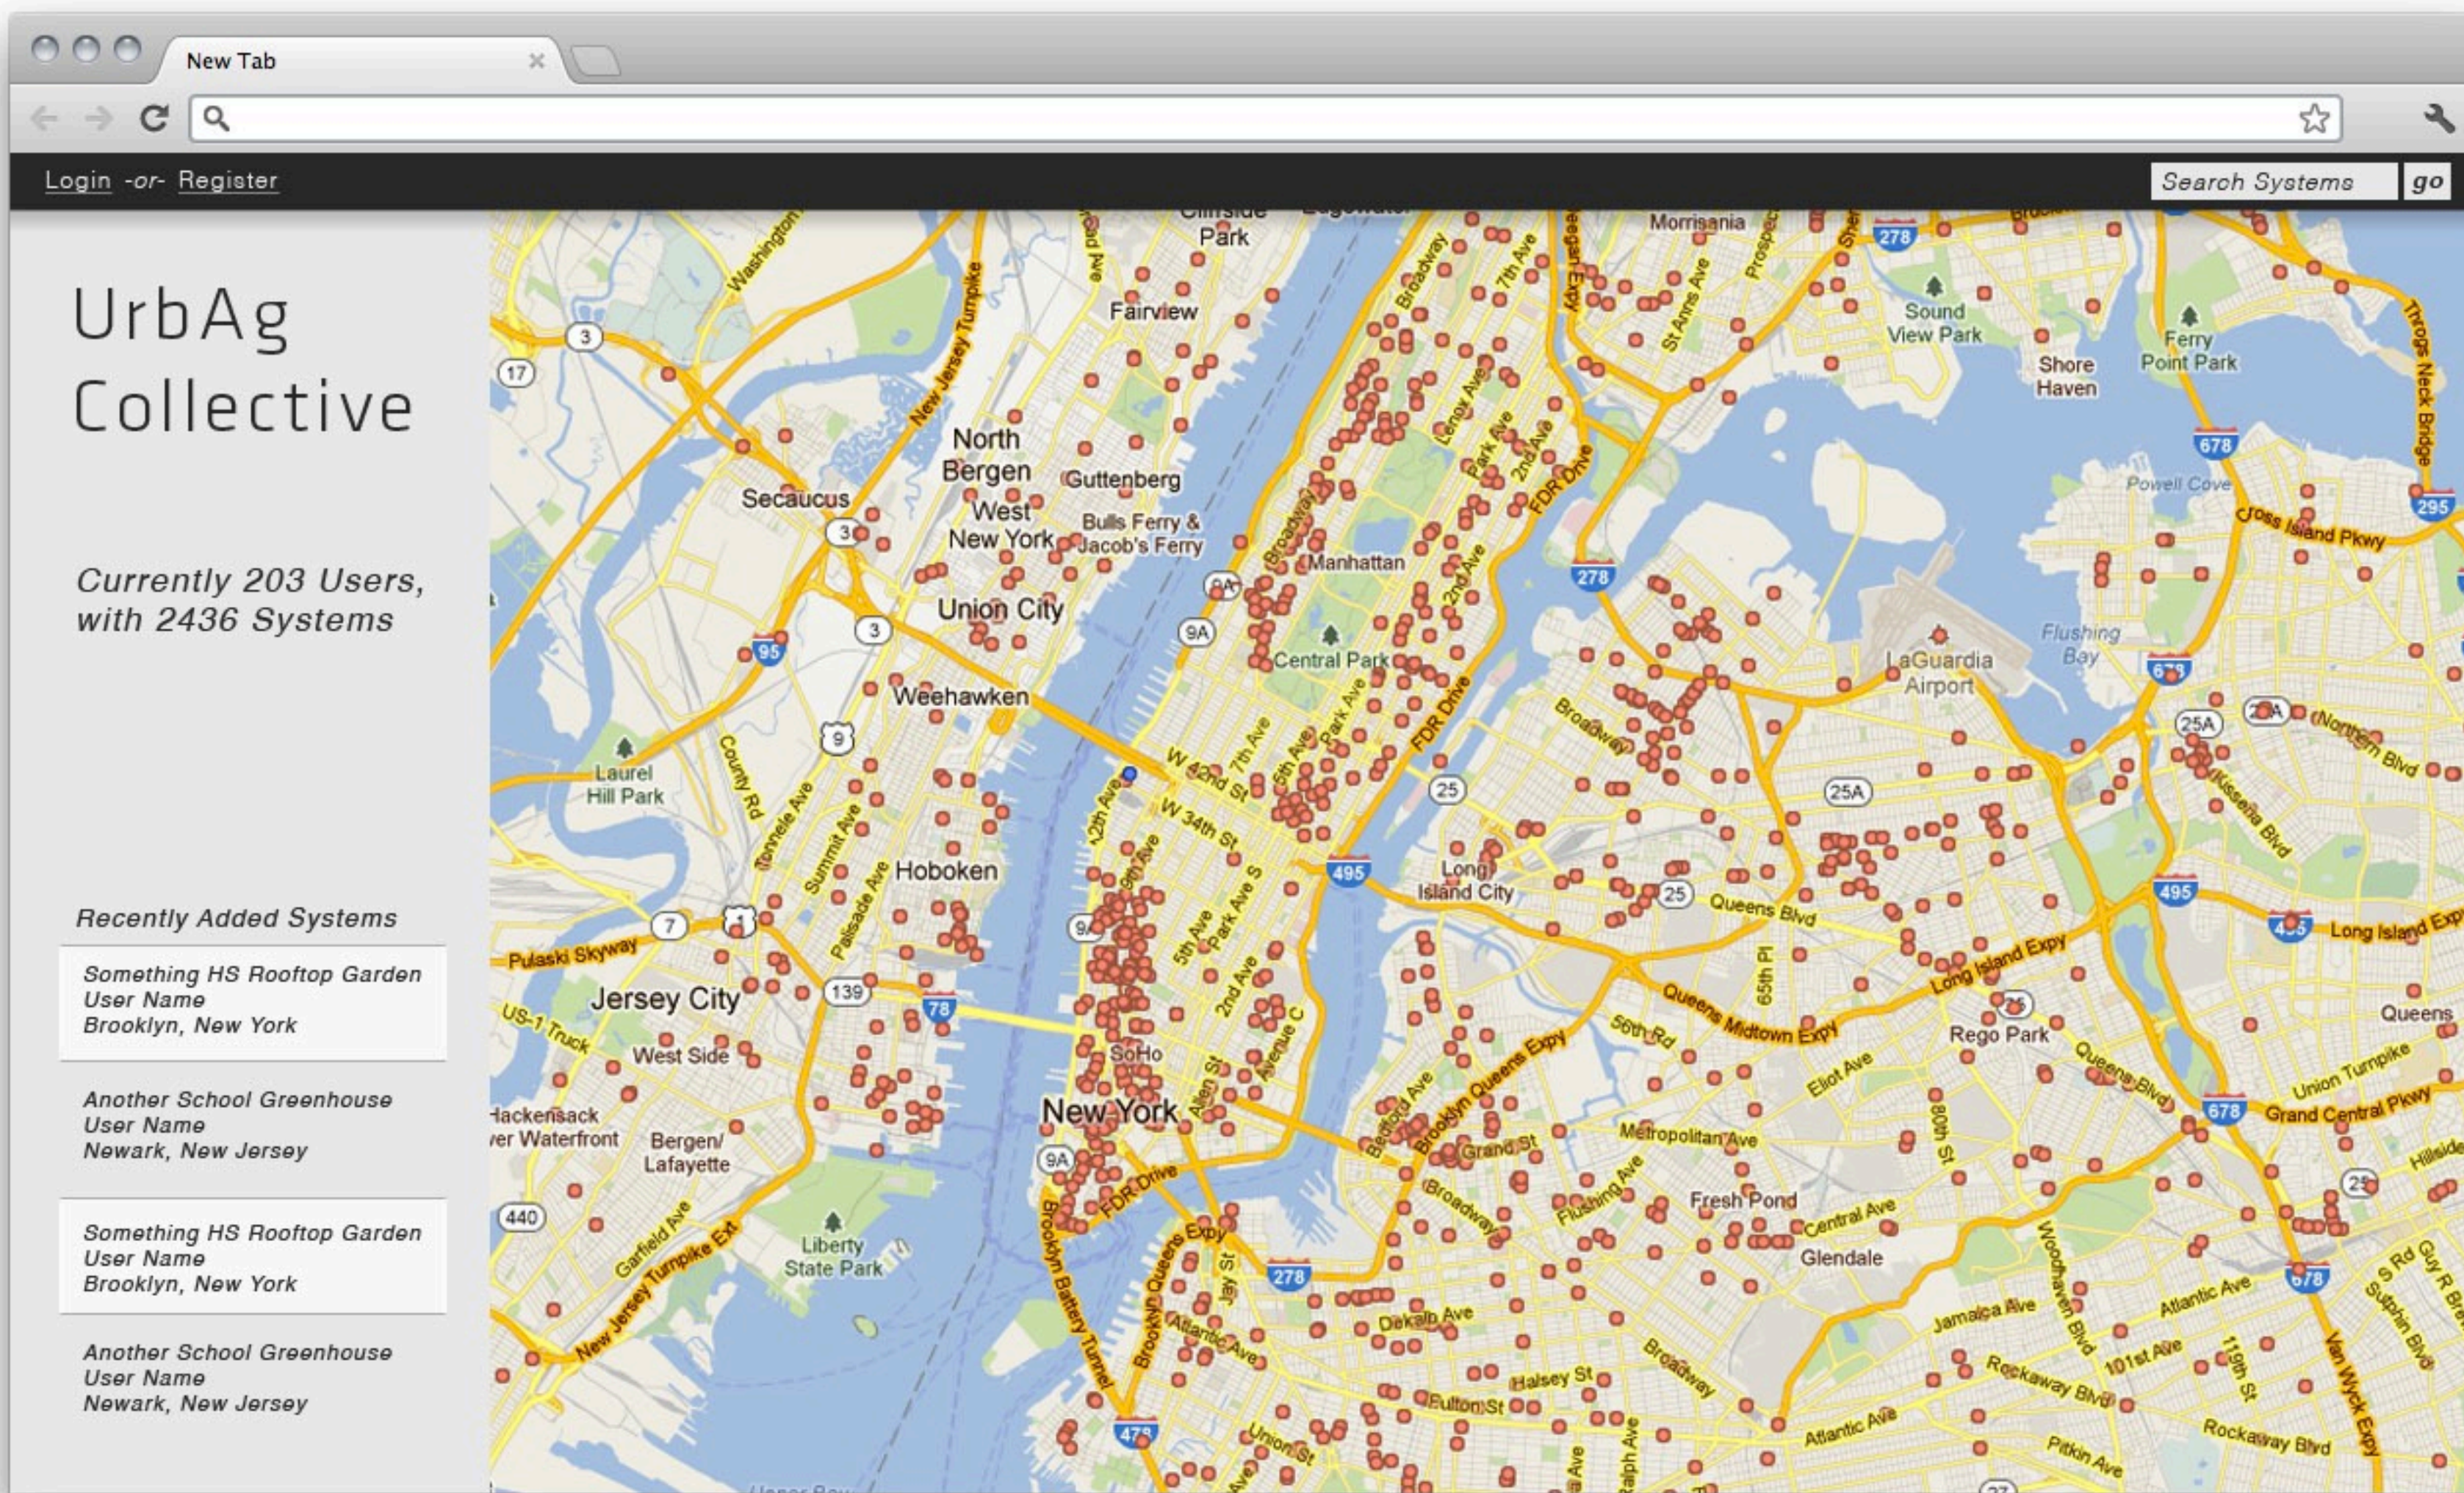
New Tab

Login -or- Register

Search Systems go

UrbAg Collective

Currently 203 Users, with 2436 Systems

Recently Added Systems

Something HS Rooftop Garden
User Name
Brooklyn, New York

Another School Greenhouse
User Name
Newark, New Jersey

Something HS Rooftop Garden
User Name
Brooklyn, New York

Another School Greenhouse
User Name
Newark, New Jersey

Fairview
North Bergen
Guttenberg
Secaucus
West New York
Bulls Ferry & Jacob's Ferry
Manhattan
Union City
Central Park
Weehawken
Laurel Hill Park
Hoboken
Long Island City
Jersey City
West Side
SoHo
New York
Bergen/ Lafayette
Liberty State Park
Fresh Pond
Glendale
Rego Park
LaGuardia Airport
Flushing Bay
Sound View Park
Shore Haven
Ferry Point Park
Morrisania
Queens
Queens Blvd
Long Island Expy
Queens Midtown Expy
Brooklyn Queens Expy
Grand Central Pkwy
Cross Island Pkwy
Pulaski Skyway
FDR Drive
Broadway
Metropolitan Ave
Atlantic Ave
Jamaica Ave
Rockaway Blvd
Union Turnpike
Northern Blvd
New Jersey Turnpike
W 42nd St
W 34th St
Fulton St
Halsey St
DeKalb Ave
Grand St
Flushing Ave
Central Ave
Powell Cove
278
495
678
295
95
78
440
139
25A
9A
3
17
7
25
478